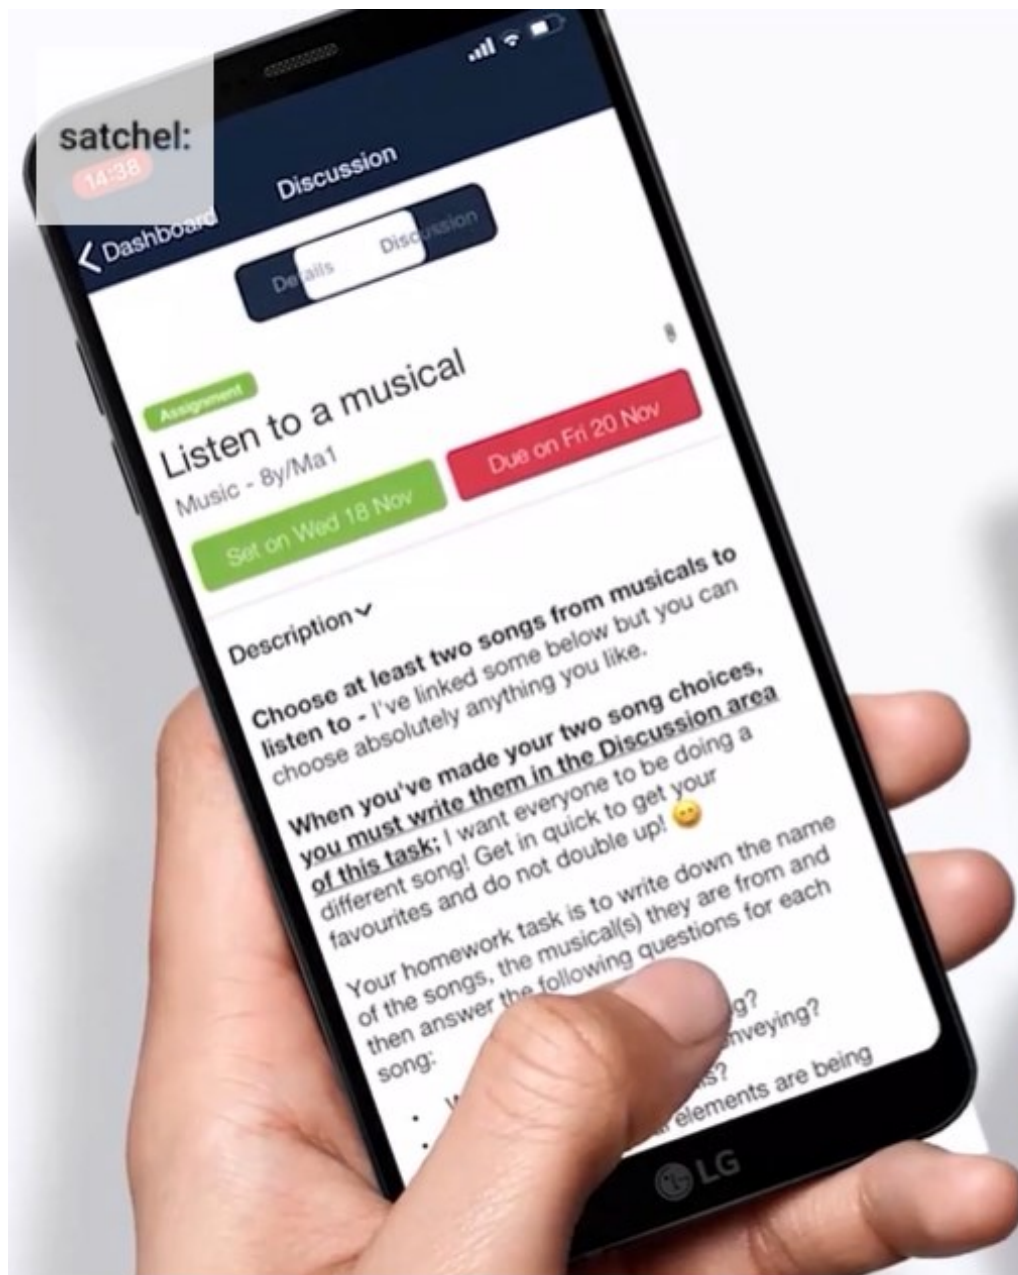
satchel:
14:38

Dashboard
Discussion

Details Discussion

Assignment
Listen to a musical
Music - 8y/Ma1

Set on Wed 18 Nov
Due on Fri 20 Nov

Description

**Choose at least two songs from musicals to listen to** - I've linked some below but you can choose absolutely anything you like.

**When you've made your two song choices, you must write them in the Discussion area of this task;** I want everyone to be doing a different song! Get in quick to get your favourites and do not double up! 😊

Your homework task is to write down the name of the songs, the musical(s) they are from and then answer the following questions for each song:

• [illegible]g?
• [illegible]nveying?
• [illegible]s?
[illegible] elements are being

LG